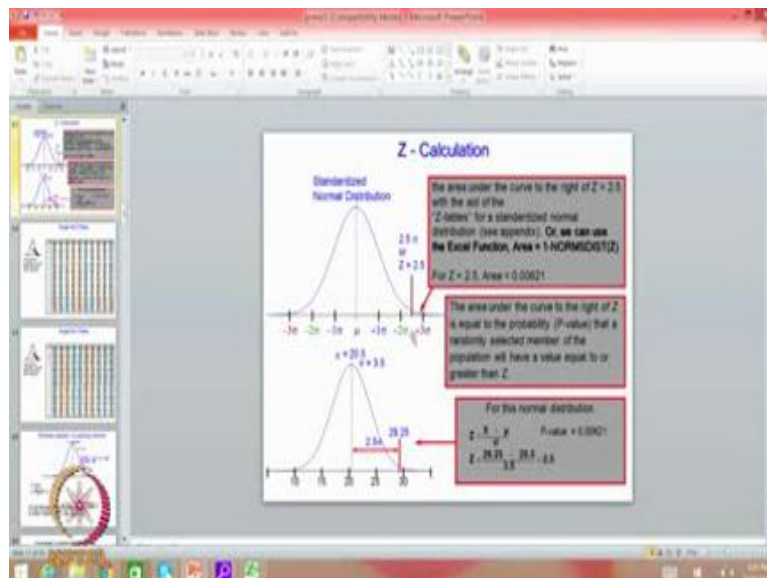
Z - Calculation

Standardized Normal Distribution

the area under the curve to the right of Z = 2.5 with the aid of the "Z-tables" for a standardized normal distribution (see appendix). Or, we can use the Excel Function, Area = 1-NORMSDIST(Z)

For Z = 2.5, Area = 0.00621

2.5 σ or Z = 2.5

-3σ -2σ -1σ μ +1σ +2σ +3σ

The area under the curve to the right of Z is equal to the probability (P-value) that a randomly selected member of the population will have a value equal to or greater than Z.

$\bar{x}$ = 20.5
σ = 3.5

2.5σ 29.25

10 15 20 25 30

For this normal distribution

$Z = \frac{X - \bar{x}}{\sigma}$ P-value = 0.00621

$Z = \frac{29.25 - 20.5}{3.5} = 2.5$